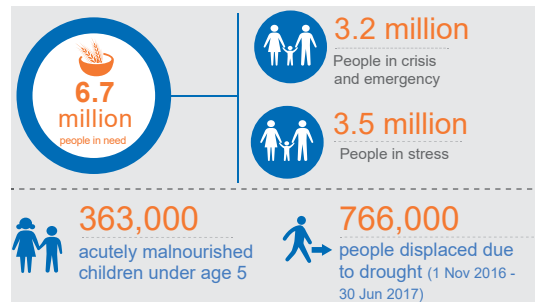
6.7 million
people in need

3.2 million
People in crisis and emergency

3.5 million
People in stress

363,000
acutely malnourished children under age 5

766,000
people displaced due to drought (1 Nov 2016 - 30 Jun 2017)